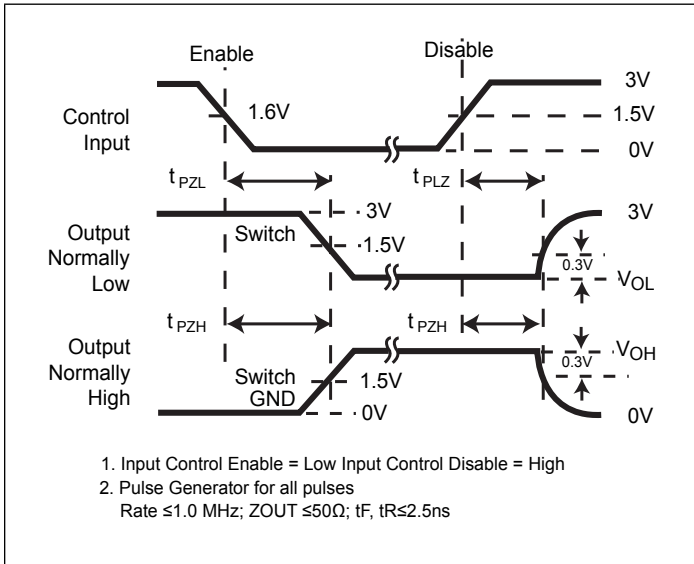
Enable

Disable

3V

Control Input

1.6V

1.5V

0V

$t_{PZL}$

$t_{PLZ}$

3V

3V

Output Normally Low

Switch

1.5V

0.3V

$V_{OL}$

$t_{PZH}$

$t_{PZH}$

Output Normally High

0.3V

$V_{OH}$

Switch GND

1.5V

0V

0V

1. Input Control Enable = Low Input Control Disable = High
2. Pulse Generator for all pulses
Rate ≤1.0 MHz; ZOUT ≤50Ω; tF, tR≤2.5ns